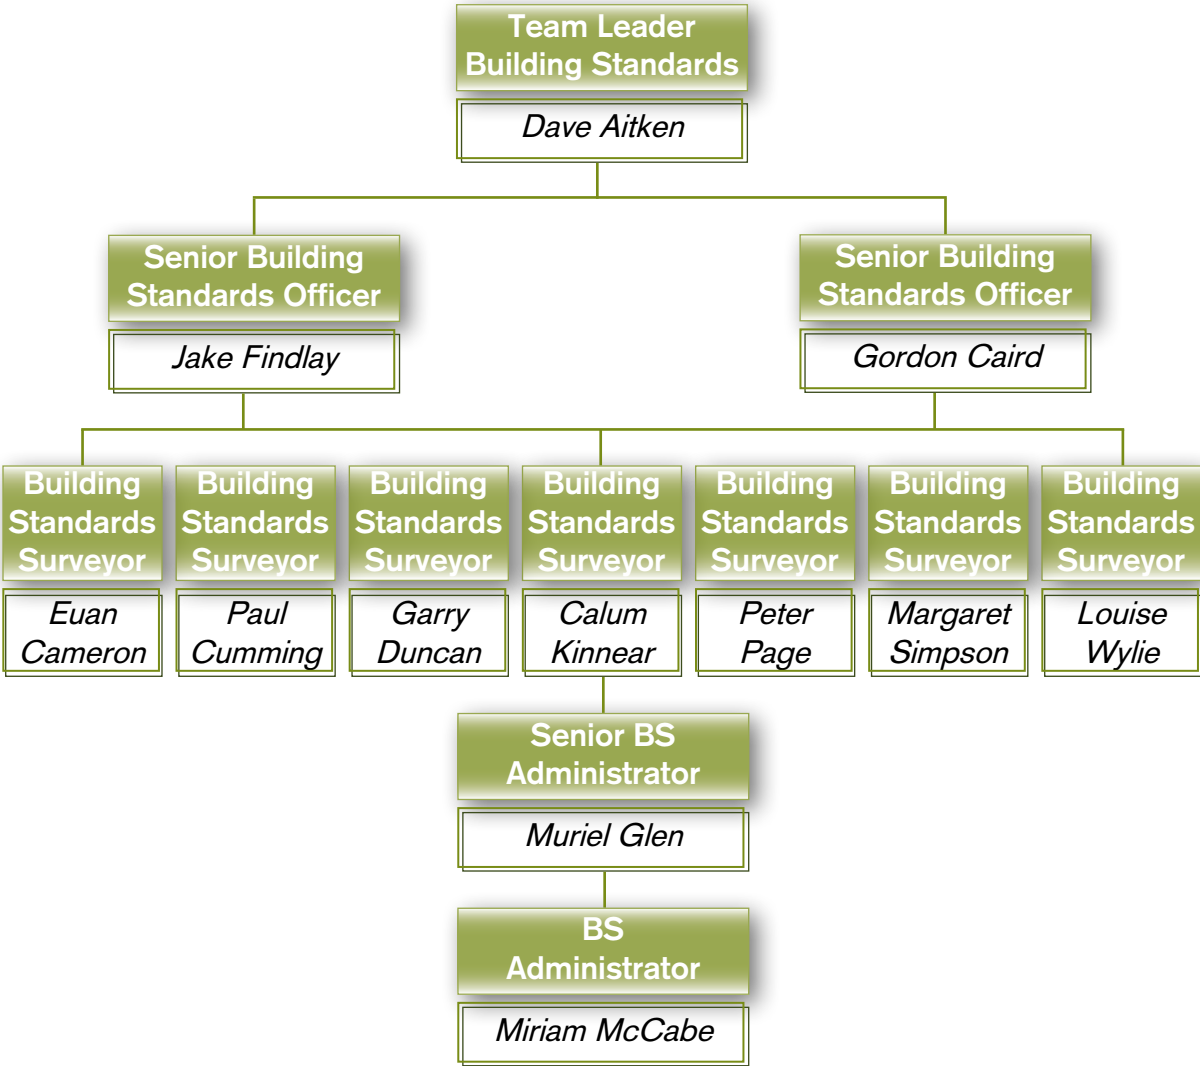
Team Leader
Building Standards

Dave Aitken

Senior Building Standards Officer

Jake Findlay

Senior Building Standards Officer

Gordon Caird

Building Standards Surveyor

Euan Cameron

Building Standards Surveyor

Paul Cumming

Building Standards Surveyor

Garry Duncan

Building Standards Surveyor

Calum Kinnear

Building Standards Surveyor

Peter Page

Building Standards Surveyor

Margaret Simpson

Building Standards Surveyor

Louise Wylie

Senior BS Administrator

Muriel Glen

BS Administrator

Miriam McCabe